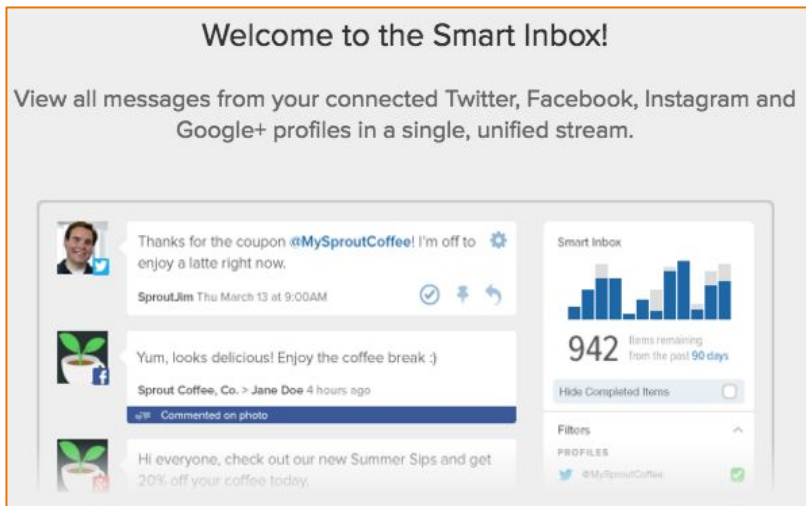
Welcome to the Smart Inbox!

View all messages from your connected Twitter, Facebook, Instagram and Google+ profiles in a single, unified stream.

Thanks for the coupon @MySproutCoffee! I'm off to enjoy a latte right now.

SproutJim Thu March 13 at 9:00AM

Yum, looks delicious! Enjoy the coffee break :)

Sprout Coffee, Co. > Jane Doe 4 hours ago

Commented on photo

Hi everyone, check out our new Summer Sips and get 20% off your coffee today.

Smart Inbox

942 Items remaining from the past 90 days

Hide Completed Items

Filters

PROFILES

@MySproutCoffee